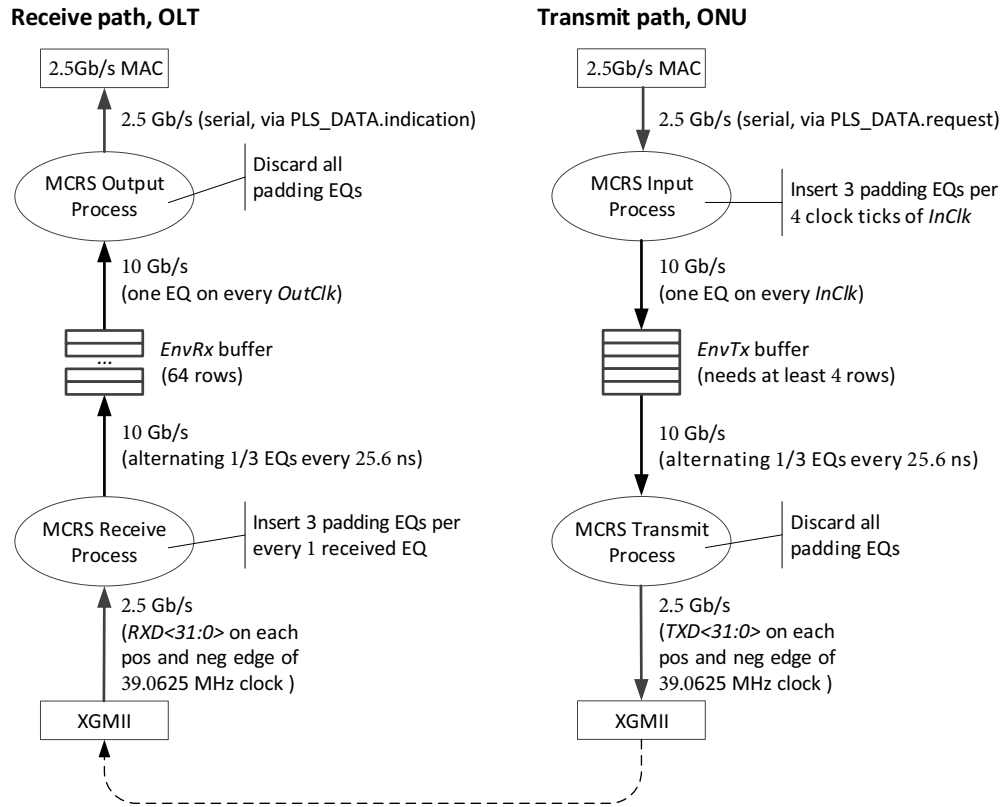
**Receive path, OLT**

2.5Gb/s MAC

2.5 Gb/s (serial, via PLS_DATA.indication)

MCRS Output Process

Discard all padding EQs

10 Gb/s (one EQ on every *OutClk*)

...

*EnvRx* buffer (64 rows)

10 Gb/s (alternating 1/3 EQs every 25.6 ns)

MCRS Receive Process

Insert 3 padding EQs per every 1 received EQ

2.5 Gb/s (*RXD<31:0>* on each pos and neg edge of 39.0625 MHz clock )

XGMII

**Transmit path, ONU**

2.5Gb/s MAC

2.5 Gb/s (serial, via PLS_DATA.request)

MCRS Input Process

Insert 3 padding EQs per 4 clock ticks of *InClk*

10 Gb/s (one EQ on every *InClk*)

*EnvTx* buffer (needs at least 4 rows)

10 Gb/s (alternating 1/3 EQs every 25.6 ns)

MCRS Transmit Process

Discard all padding EQs

2.5 Gb/s (*TXD<31:0>* on each pos and neg edge of 39.0625 MHz clock )

XGMII